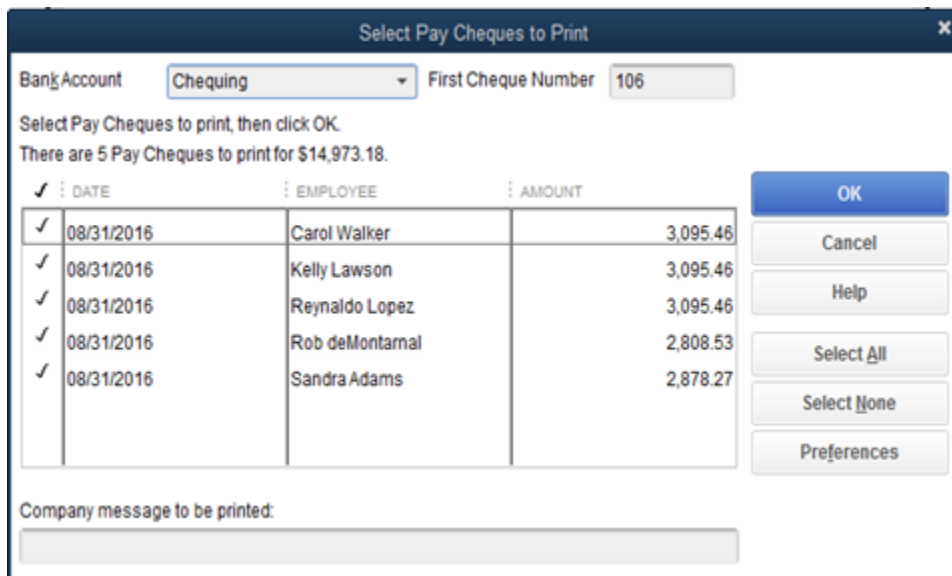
Select Pay Cheques to Print

Bank Account Chequing First Cheque Number 106

Select Pay Cheques to print, then click OK.
There are 5 Pay Cheques to print for $14,973.18.

| ✓ | DATE | EMPLOYEE | AMOUNT |
|---|---|---|---|
| ✓ | 08/31/2016 | Carol Walker | 3,095.46 |
| ✓ | 08/31/2016 | Kelly Lawson | 3,095.46 |
| ✓ | 08/31/2016 | Reynaldo Lopez | 3,095.46 |
| ✓ | 08/31/2016 | Rob deMontarnal | 2,808.53 |
| ✓ | 08/31/2016 | Sandra Adams | 2,878.27 |

OK
Cancel
Help
Select All
Select None
Preferences

Company message to be printed: